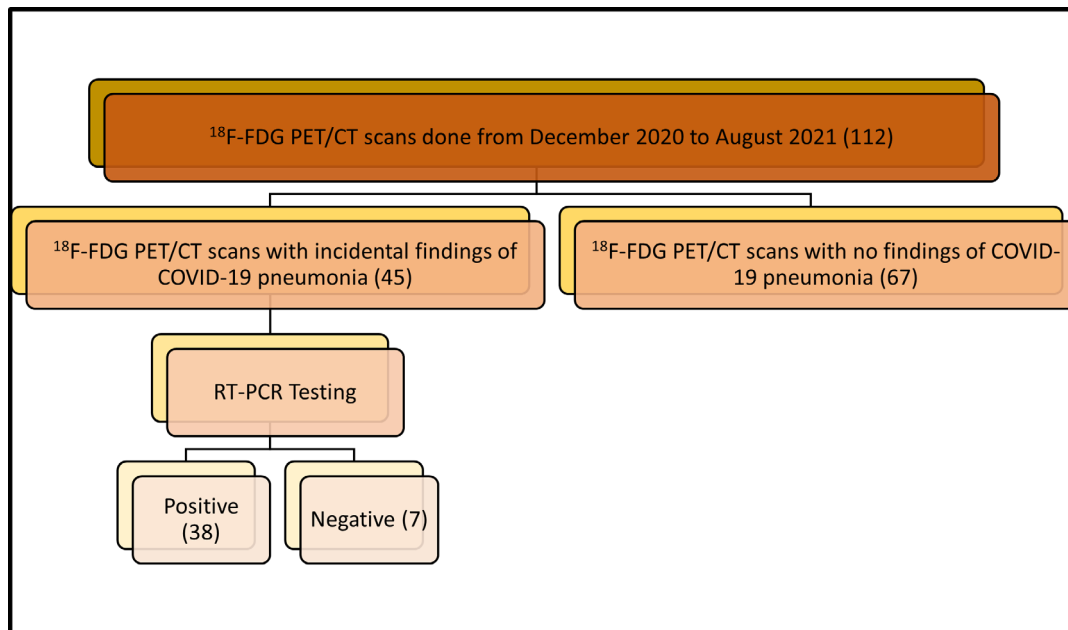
$^{18}$F-FDG PET/CT scans done from December 2020 to August 2021 (112)

$^{18}$F-FDG PET/CT scans with incidental findings of COVID-19 pneumonia (45)

$^{18}$F-FDG PET/CT scans with no findings of COVID-19 pneumonia (67)

RT-PCR Testing

Positive (38)

Negative (7)